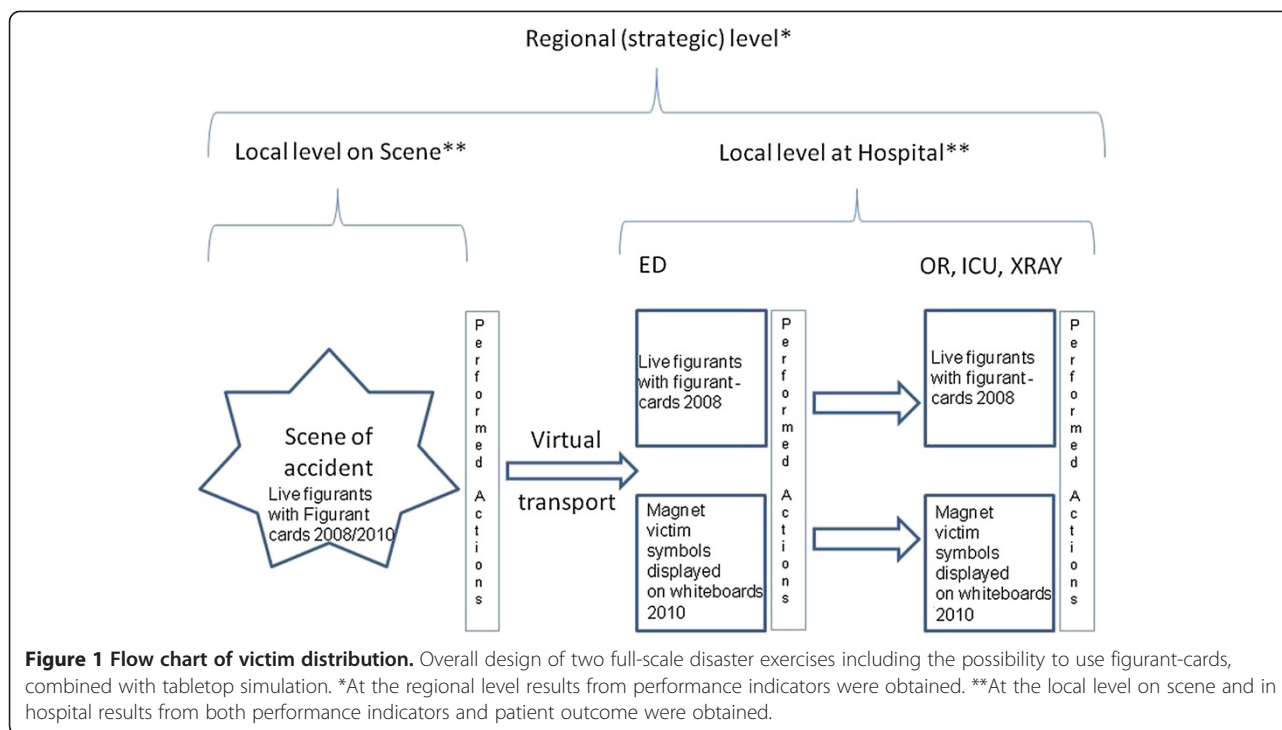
Regional (strategic) level*

Local level on Scene**

Local level at Hospital**

ED

OR, ICU, XRAY

Scene of accident
Live figurants with Figurant cards 2008/2010

Performed Actions

Virtual transport

Live figurants with figurant-cards 2008

Performed Actions

Magnet victim symbols displayed on whiteboards 2010

Live figurants with figurant-cards 2008

Performed Actions

Magnet victim symbols displayed on whiteboards 2010

**Figure 1 Flow chart of victim distribution.** Overall design of two full-scale disaster exercises including the possibility to use figurant-cards, combined with tabletop simulation. *At the regional level results from performance indicators were obtained. **At the local level on scene and in hospital results from both performance indicators and patient outcome were obtained.